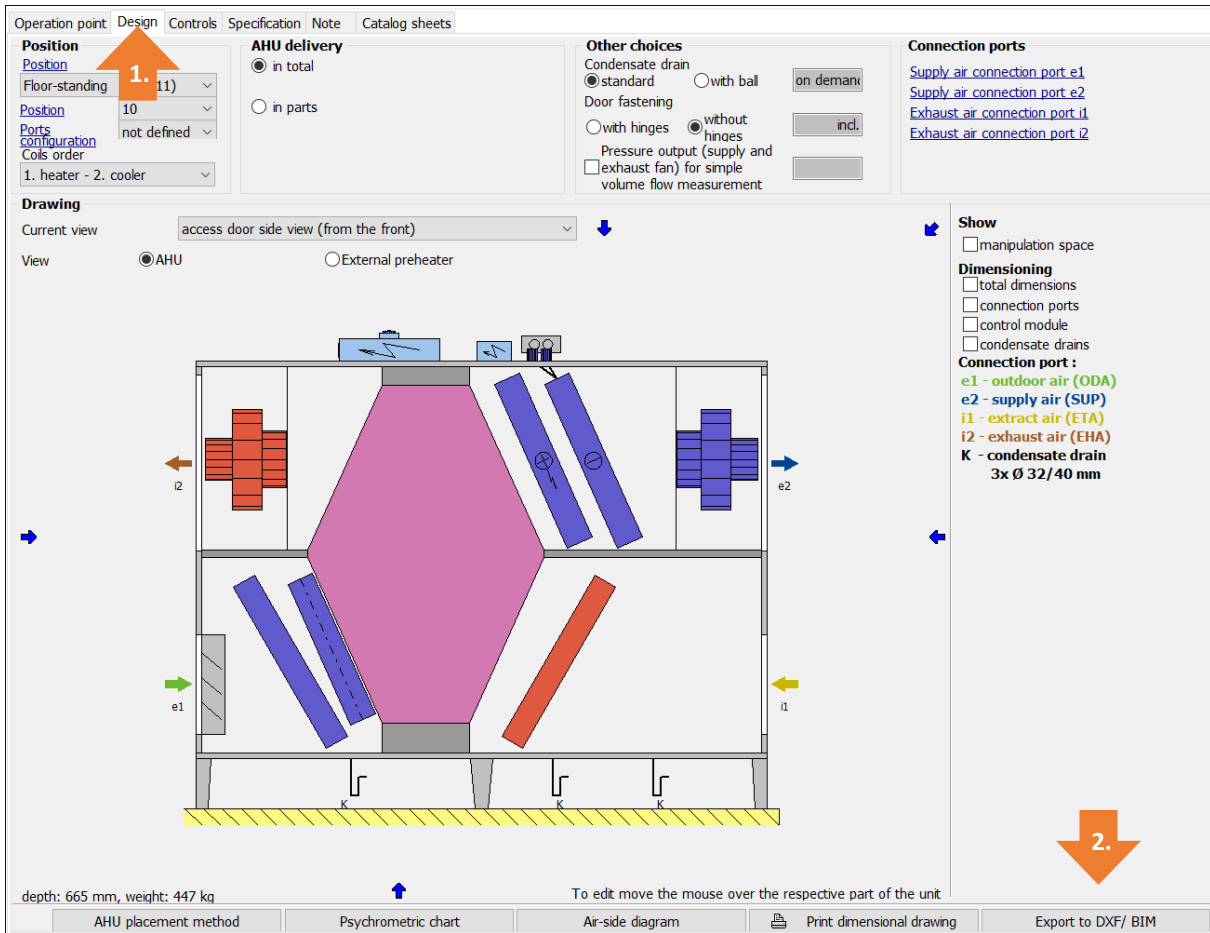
Operation point Design Controls Specification Note Catalog sheets

1.

Position
Position
Floor-standing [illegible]11)
Position 10
Ports configuration not defined
Coils order
1. heater - 2. cooler

AHU delivery
in total
in parts

Other choices
Condensate drain
standard
with ball
on demand
Door fastening
with hinges
without hinges
incl.
Pressure output (supply and exhaust fan) for simple volume flow measurement

Connection ports
Supply air connection port e1
Supply air connection port e2
Exhaust air connection port i1
Exhaust air connection port i2

Drawing
Current view access door side view (from the front)
View AHU External preheater

Show
manipulation space
Dimensioning
total dimensions
connection ports
control module
condensate drains
Connection port :
e1 - outdoor air (ODA)
e2 - supply air (SUP)
i1 - extract air (ETA)
i2 - exhaust air (EHA)
K - condensate drain
3x Ø 32/40 mm

i2
e2
e1
i1
K
K
K

2.

depth: 665 mm, weight: 447 kg
To edit move the mouse over the respective part of the unit

AHU placement method
Psychrometric chart
Air-side diagram
Print dimensional drawing
Export to DXF/ BIM